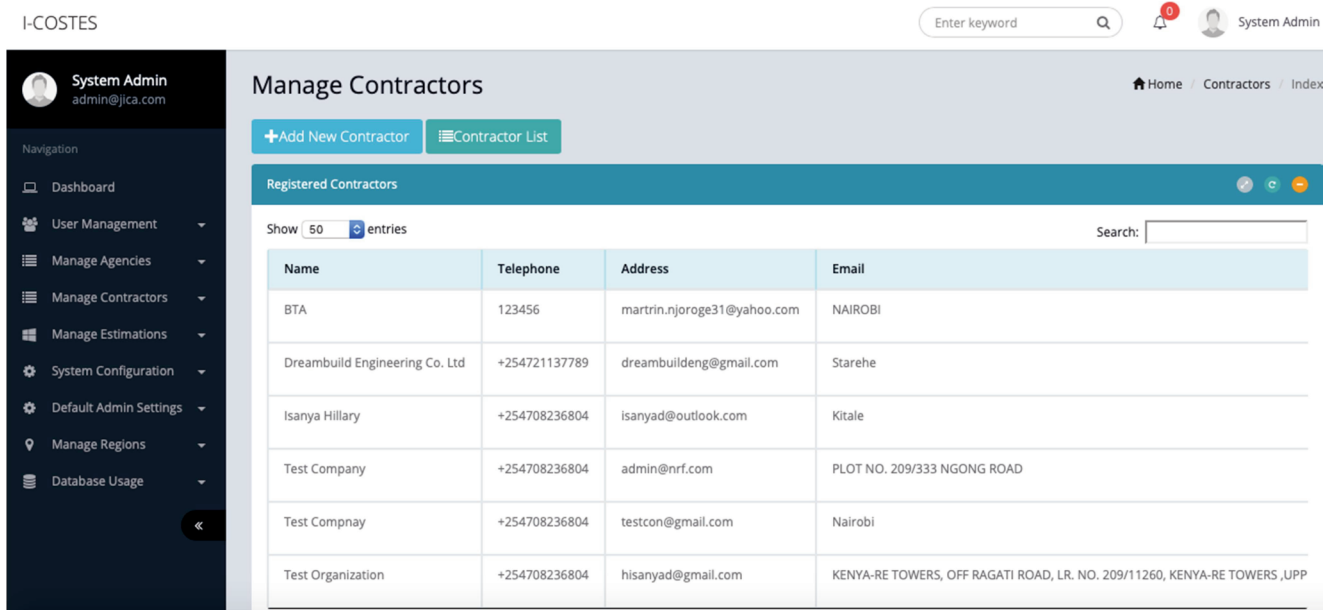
I-COSTES

Enter keyword

0

System Admin

System Admin
admin@jica.com

Navigation

Dashboard
User Management
Manage Agencies
Manage Contractors
Manage Estimations
System Configuration
Default Admin Settings
Manage Regions
Database Usage

«

Manage Contractors

Home / Contractors / Index

+Add New Contractor
Contractor List

Registered Contractors

Show 50 entries

Search:

| Name | Telephone | Address | Email |
|---|---|---|---|
| BTA | 123456 | martrin.njoroge31@yahoo.com | NAIROBI |
| Dreambuild Engineering Co. Ltd | +254721137789 | dreambuildeng@gmail.com | Starehe |
| Isanya Hillary | +254708236804 | isanyad@outlook.com | Kitale |
| Test Company | +254708236804 | admin@nrf.com | PLOT NO. 209/333 NGONG ROAD |
| Test Compnay | +254708236804 | testcon@gmail.com | Nairobi |
| Test Organization | +254708236804 | hisanyad@gmail.com | KENYA-RE TOWERS, OFF RAGATI ROAD, LR. NO. 209/11260, KENYA-RE TOWERS ,UPP |